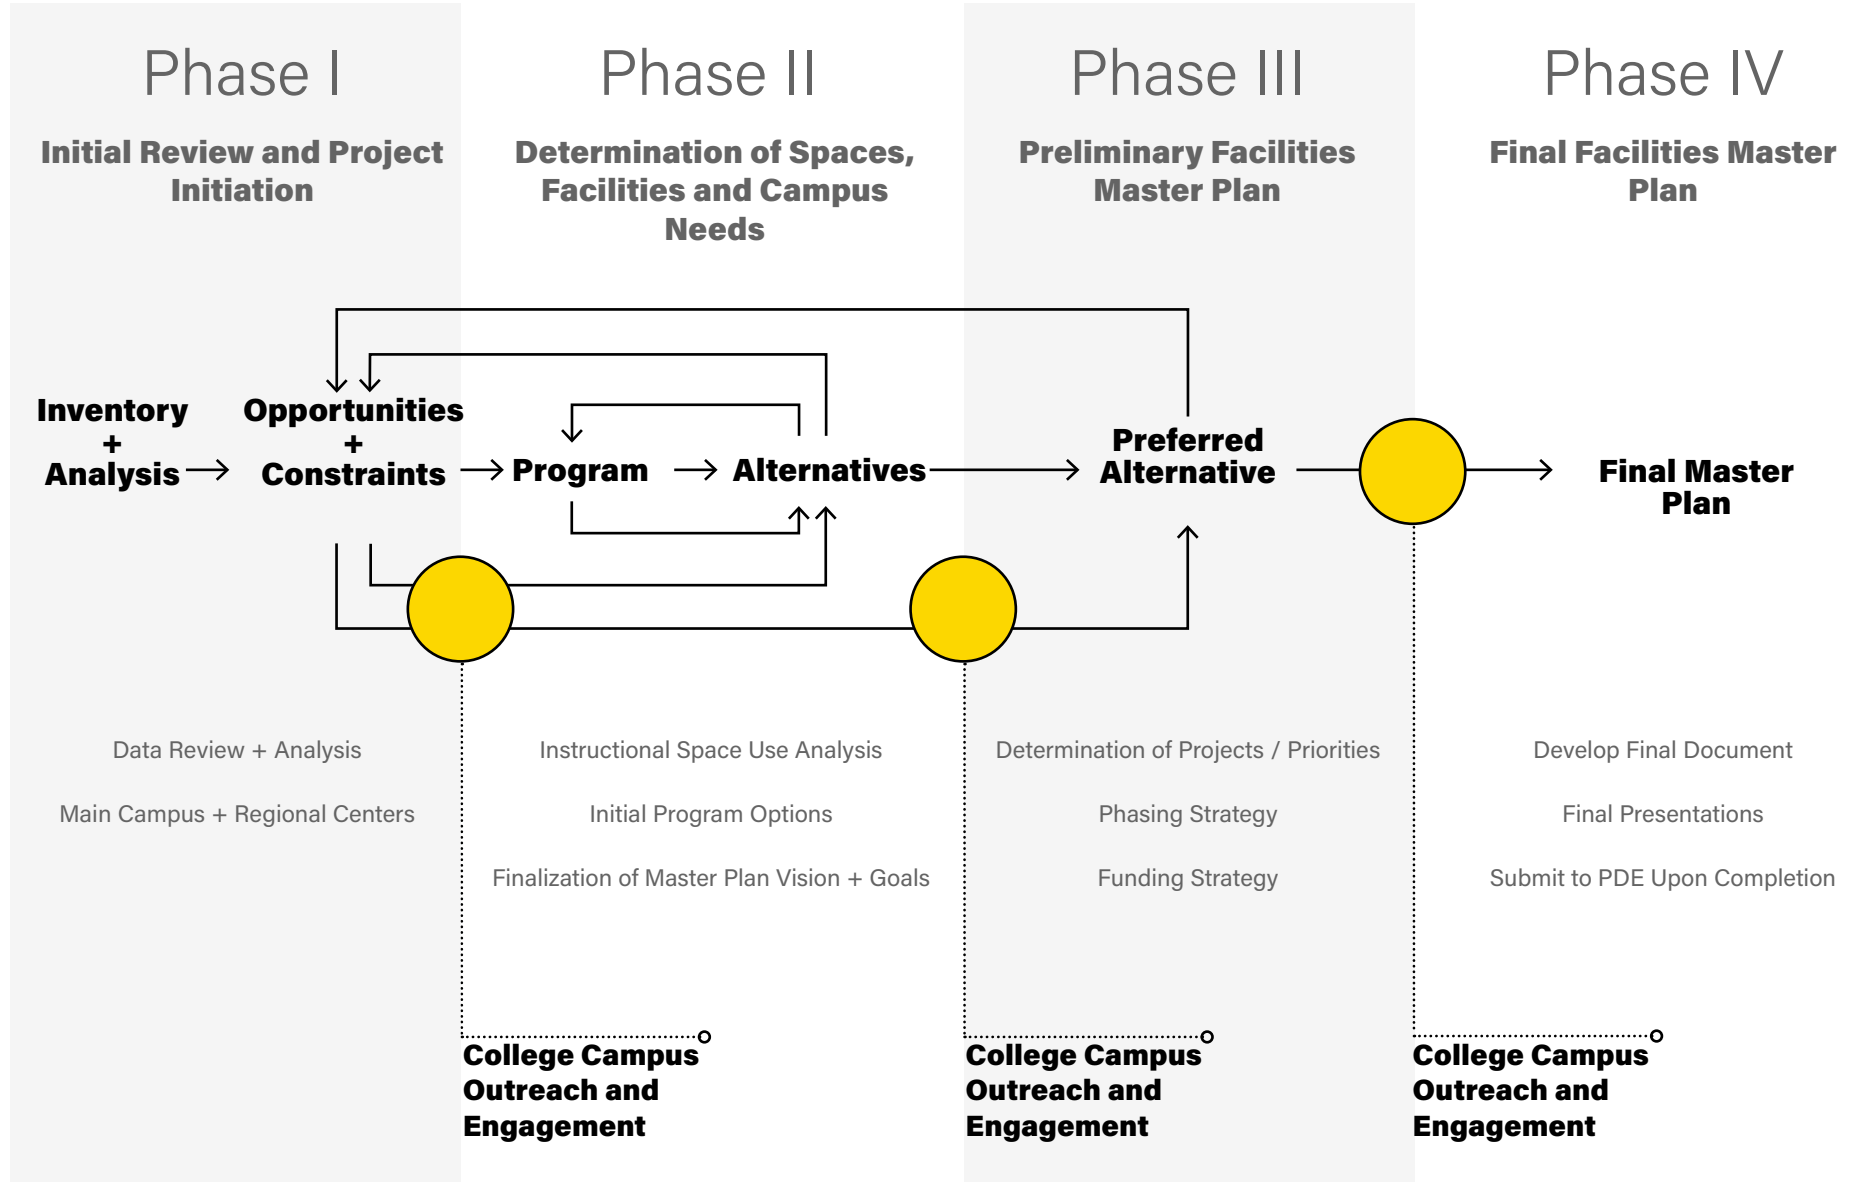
Phase I

Initial Review and Project Initiation

Phase II

Determination of Spaces, Facilities and Campus Needs

Phase III

Preliminary Facilities Master Plan

Phase IV

Final Facilities Master Plan

Inventory + Analysis

Opportunities + Constraints

Program

Alternatives

Preferred Alternative

Final Master Plan

Data Review + Analysis

Main Campus + Regional Centers

Instructional Space Use Analysis

Initial Program Options

Finalization of Master Plan Vision + Goals

Determination of Projects / Priorities

Phasing Strategy

Funding Strategy

Develop Final Document

Final Presentations

Submit to PDE Upon Completion

College Campus Outreach and Engagement

College Campus Outreach and Engagement

College Campus Outreach and Engagement